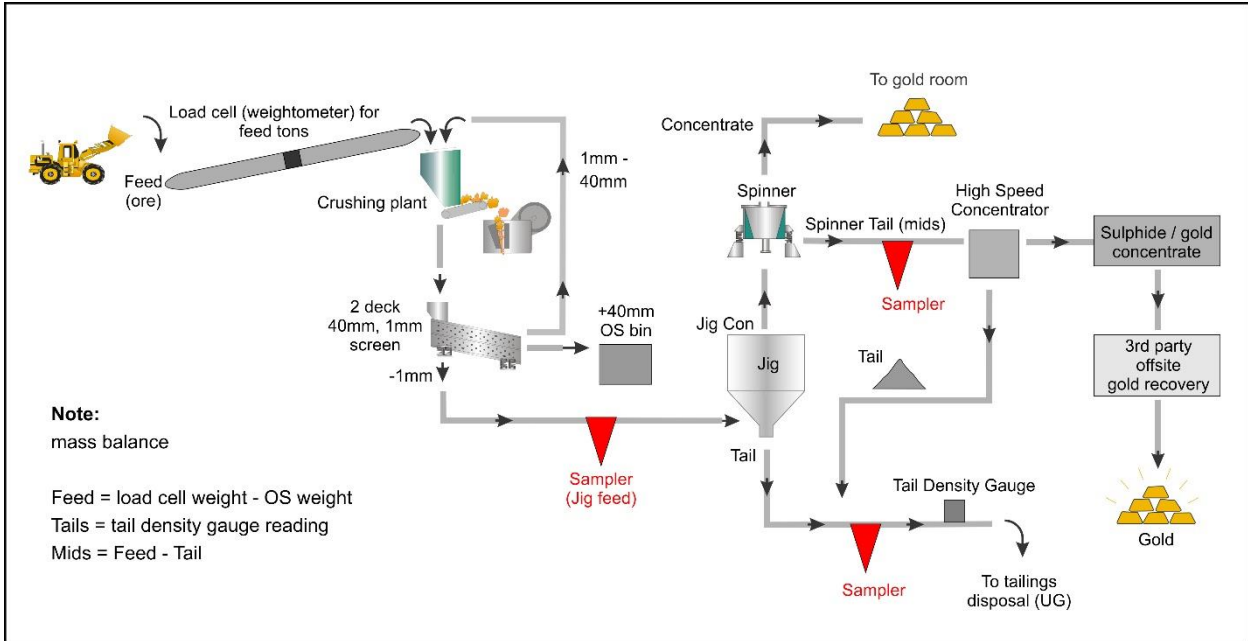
Load cell (weightometer) for feed tons

Feed (ore)

Crushing plant

1mm - 40mm

2 deck 40mm, 1mm screen

-1mm

+40mm OS bin

To gold room

Concentrate

Spinner

Spinner Tail (mids)

High Speed Concentrator

Sulphide / gold concentrate

Sampler

Jig Con

Jig

Tail

3rd party offsite gold recovery

Tail

Sampler (Jig feed)

Tail Density Gauge

Gold

Sampler

To tailings disposal (UG)

**Note:**
mass balance

Feed = load cell weight - OS weight
Tails = tail density gauge reading
Mids = Feed - Tail